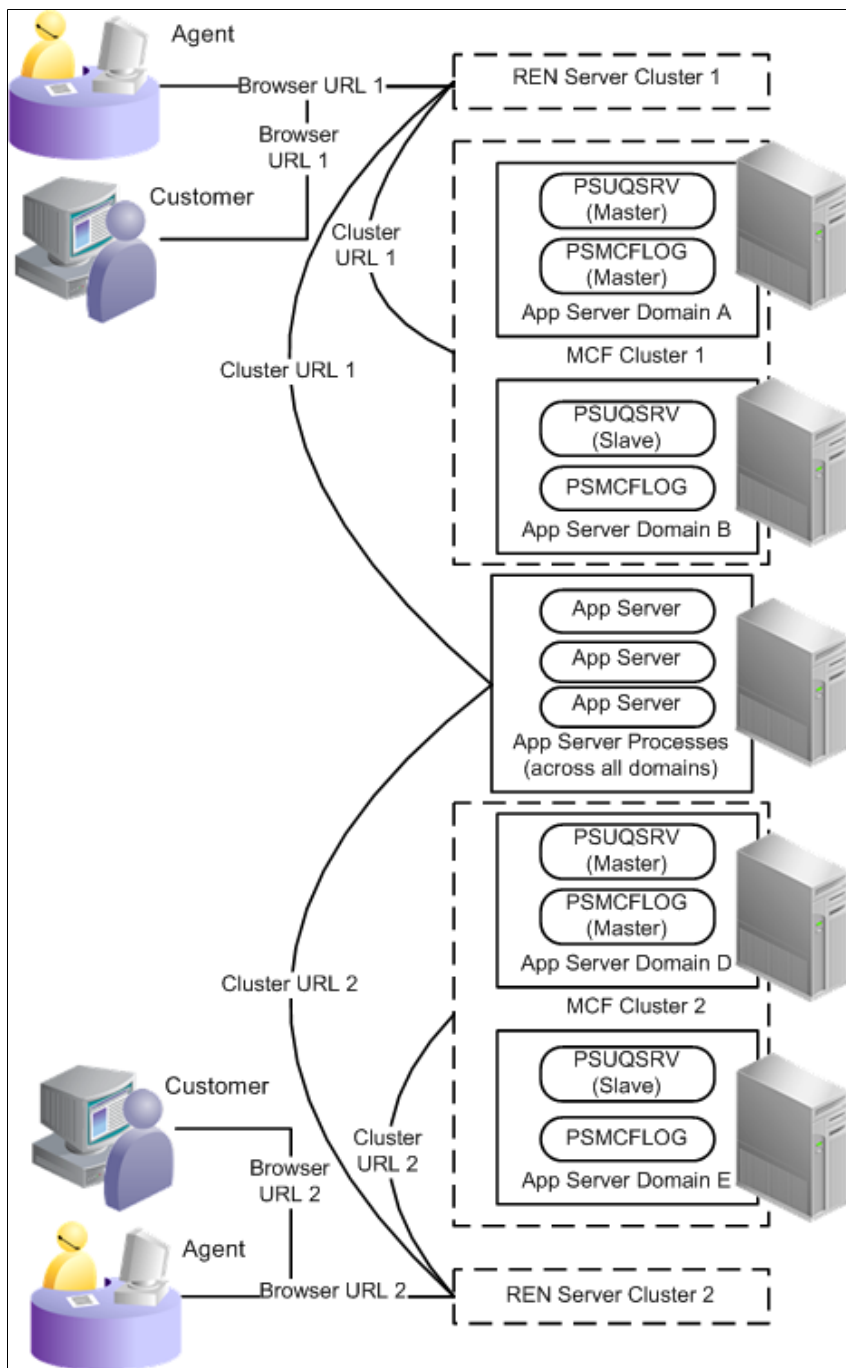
Agent

Browser URL 1

REN Server Cluster 1

Browser URL 1

Customer

Cluster URL 1

PSUQSRV (Master)

PSMCFLOG (Master)

App Server Domain A

MCF Cluster 1

Cluster URL 1

PSUQSRV (Slave)

PSMCFLOG

App Server Domain B

App Server

App Server

App Server

App Server Processes (across all domains)

PSUQSRV (Master)

PSMCFLOG (Master)

App Server Domain D

Cluster URL 2

MCF Cluster 2

Customer

PSUQSRV (Slave)

PSMCFLOG

Cluster URL 2

Browser URL 2

App Server Domain E

Agent

Browser URL 2

REN Server Cluster 2